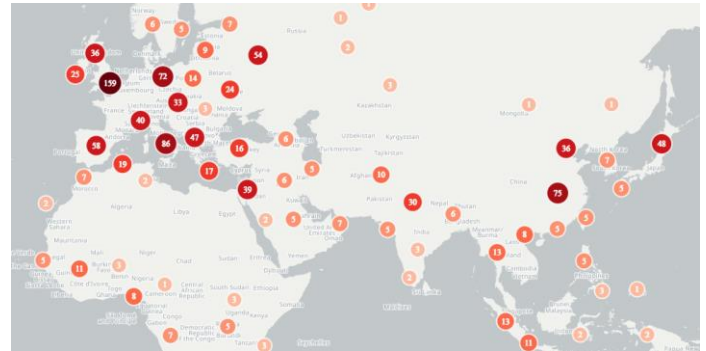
Norway
6
3
7
1
1
Russia
36
9
54
2
25
72
14
159
Belarus
33
24
3
Kazakhstan
1
1
40
Moldova
Mongolia
Uzbekistan
Kyrgyzstan
47
86
4
58
16
Turkmenistan
Tajikistan
36
7
48
19
7
Italy
3
17
Syria
6
30
7
2
39
Iran
Afghanistan
China
75
3
2
Morocco
Iraq
Algeria
Libya
Egypt
2
5
7
30
6
5
Nepal
Pakistan
8
5
Mauritania
Mali
Niger
Chad
Sudan
Eritrea
Yemen
Oman
3
13
5
India
5
11
3
Burkina Faso
Benin
Nigeria
2
8
Cameroon
Central African Republic
South Sudan
Ethiopia
3
Cambodia
Philippines
3
Côte d'Ivoire
Togo
Ghana
Somalia
Sri Lanka
3
7
Uganda
Kenya
Gabon
Congo
Democratic Republic of the Congo
13
Tanzan
2
11
2
2
Seychelles